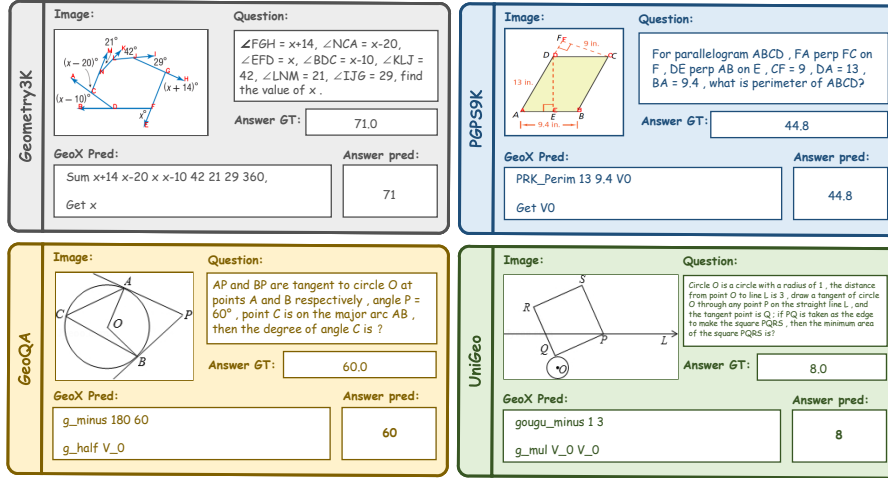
Geometry3K

Image:

21° 42° 29° $(x-20)°$ $(x+14)°$ $(x-10)°$ $x°$

Question:

∠FGH = x+14, ∠NCA = x-20, ∠EFD = x, ∠BDC = x-10, ∠KLJ = 42, ∠LNM = 21, ∠IJG = 29, find the value of x .

Answer GT:

71.0

GeoX Pred:

Sum x+14 x-20 x x-10 42 21 29 360,

Get x

Answer pred:

71

PGPS9K

Image:

F 9 in. D C 13 in. A E B 9.4 in.

Question:

For parallelogram ABCD , FA perp FC on F , DE perp AB on E , CF = 9 , DA = 13 , BA = 9.4 , what is perimeter of ABCD?

Answer GT:

44.8

GeoX Pred:

PRK_Perim 13 9.4 V0

Get V0

Answer pred:

44.8

GeoQA

Image:

A C O P B

Question:

AP and BP are tangent to circle O at points A and B respectively , angle P = 60° , point C is on the major arc AB , then the degree of angle C is ?

Answer GT:

60.0

GeoX Pred:

g_minus 180 60

g_half V_0

Answer pred:

60

UniGeo

Image:

S R Q P L O

Question:

Circle O is a circle with a radius of 1 , the distance from point O to line L is 3 , draw a tangent of circle O through any point P on the straight line L , and the tangent point is Q ; if PQ is taken as the edge to make the square PQRS , then the minimum area of the square PQRS is?

Answer GT:

8.0

GeoX Pred:

gougu_minus 1 3

g_mul V_0 V_0

Answer pred:

8